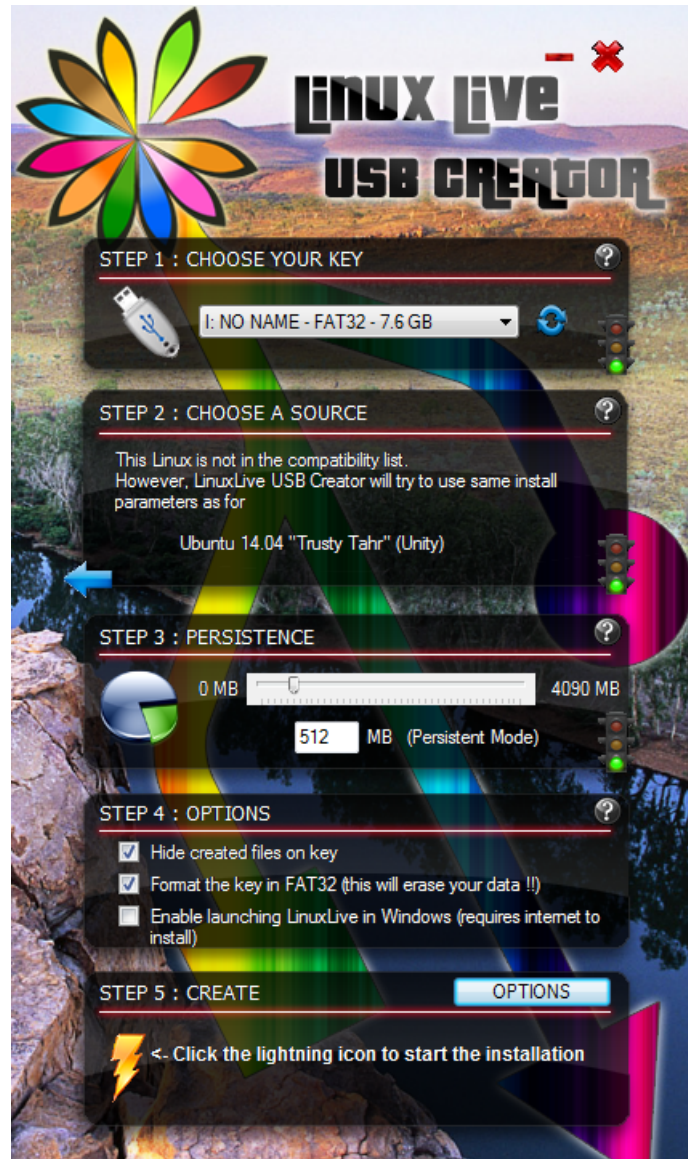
LinuX Live USB CREATOR

STEP 1 : CHOOSE YOUR KEY

I: NO NAME - FAT32 - 7.6 GB

STEP 2 : CHOOSE A SOURCE

This Linux is not in the compatibility list.
However, LinuxLive USB Creator will try to use same install parameters as for

Ubuntu 14.04 "Trusty Tahr" (Unity)

STEP 3 : PERSISTENCE

0 MB

4090 MB

512 MB (Persistent Mode)

STEP 4 : OPTIONS

Hide created files on key

Format the key in FAT32 (this will erase your data !!)

Enable launching LinuxLive in Windows (requires internet to install)

STEP 5 : CREATE

OPTIONS

<- Click the lightning icon to start the installation